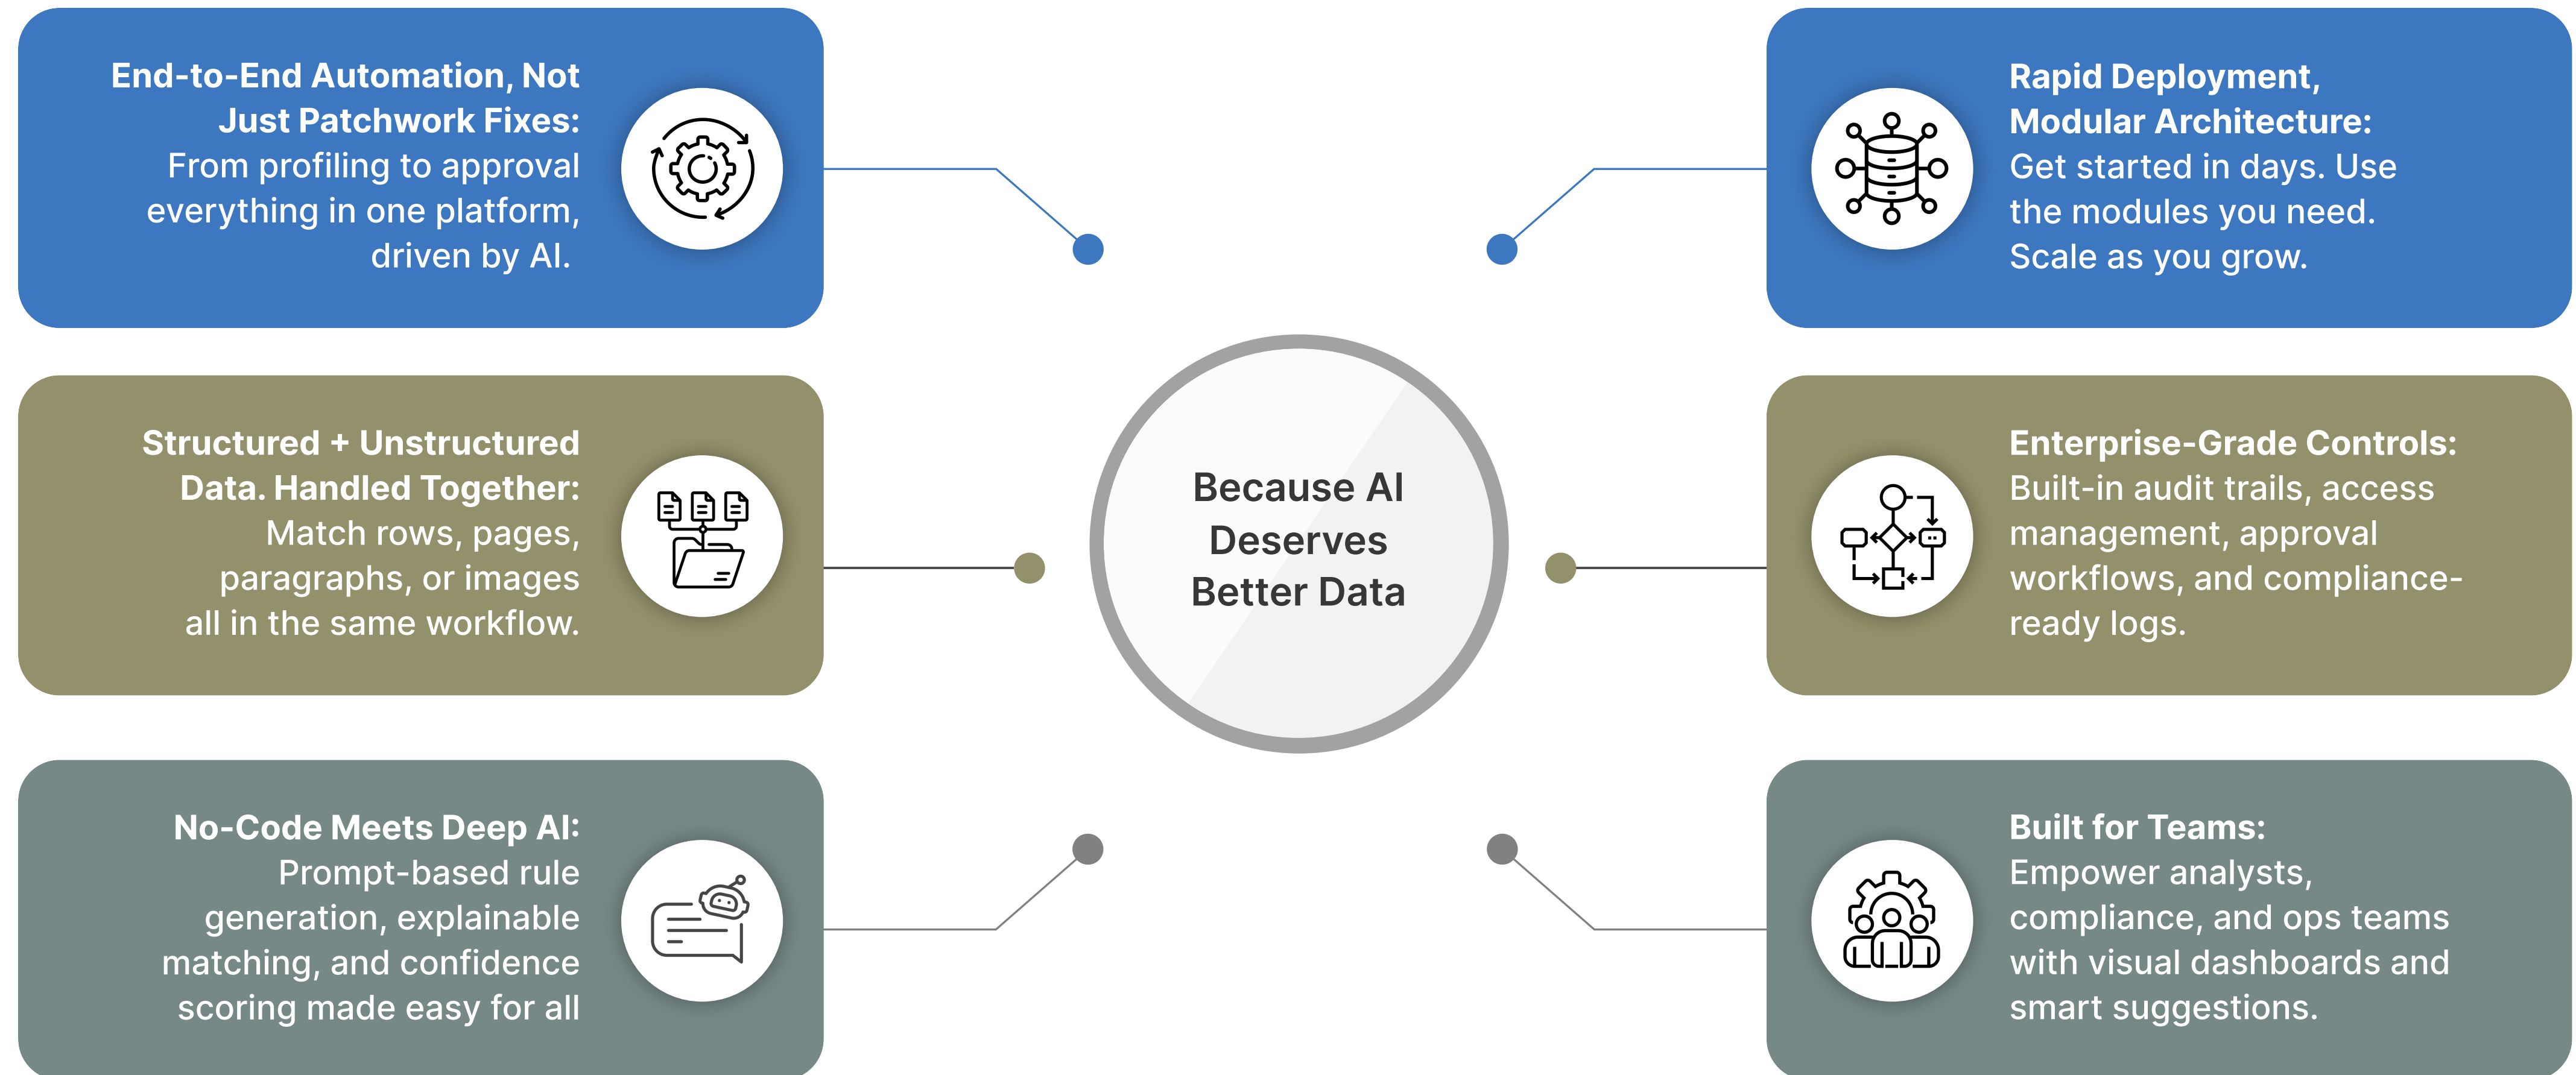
End-to-End Automation, Not Just Patchwork Fixes: From profiling to approval everything in one platform, driven by AI.

Rapid Deployment, Modular Architecture: Get started in days. Use the modules you need. Scale as you grow.

Structured + Unstructured Data. Handled Together: Match rows, pages, paragraphs, or images all in the same workflow.

Because AI Deserves Better Data

Enterprise-Grade Controls: Built-in audit trails, access management, approval workflows, and compliance-ready logs.

No-Code Meets Deep AI: Prompt-based rule generation, explainable matching, and confidence scoring made easy for all

Built for Teams: Empower analysts, compliance, and ops teams with visual dashboards and smart suggestions.